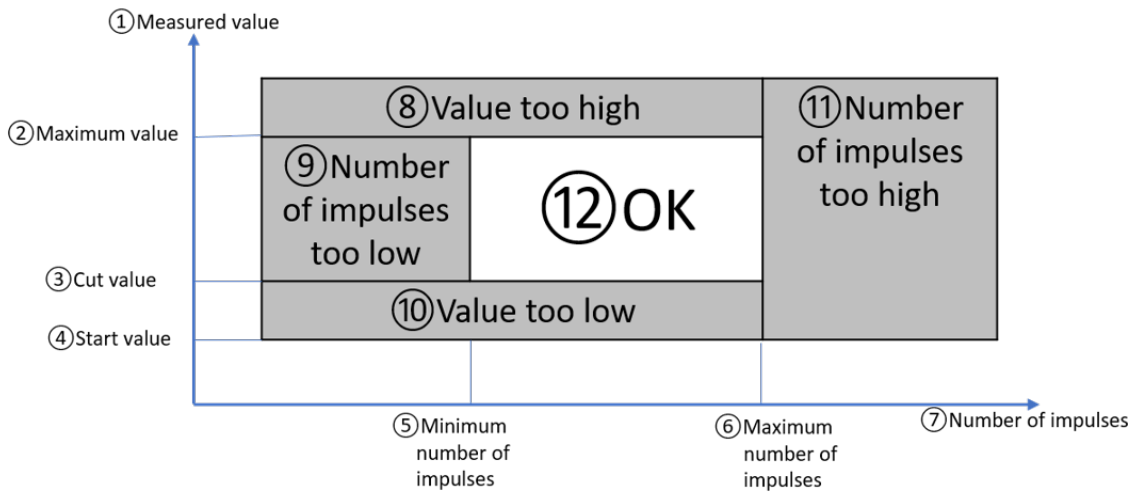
①Measured value

②Maximum value

③Cut value

④Start value

⑧Value too high

⑨Number of impulses too low

⑫OK

⑪Number of impulses too high

⑩Value too low

⑤Minimum number of impulses

⑥Maximum number of impulses

⑦Number of impulses